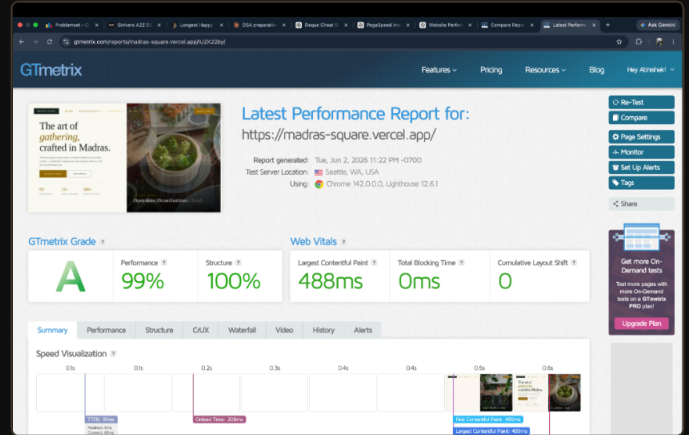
Problemset - C | Sinvera A22 S | Longest Happy | DSA preparati | Deque Cheat S | PageSpeed Insi | Website Perfor | Compare Repor | Latest Perform | Ask Gemini

gtmetrix.com/reports/madras-square.vercel.app/U2X22by/

GTmetrix

Features | Pricing | Resources | Blog | Hey Abhishek!

The art of gathering, crafted in Madras.

Latest Performance Report for:

https://madras-square.vercel.app/

Report generated: Tue, Jun 2, 2026 11:22 PM -0700
Test Server Location: Seattle, WA, USA
Using: Chrome 142.0.0.0, Lighthouse 12.6.1

Re-Test
Compare
Page Settings
Monitor
Set Up Alerts
Tags
Share

GTmetrix Grade

A

Performance 99%

Structure 100%

Web Vitals

Largest Contentful Paint 488ms

Total Blocking Time 0ms

Cumulative Layout Shift 0

Get more On-Demand tests

Test more pages with more On-Demand tests on a GTmetrix PRO plan!

Upgrade Plan

Summary | Performance | Structure | CrUX | Waterfall | Video | History | Alerts

Speed Visualization

0.1s | 0.1s | 0.2s | 0.3s | 0.4s | 0.4s | 0.5s | 0.6s

TTFB: 91ms
Redirect: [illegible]
Connect: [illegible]

Onload Time: 204ms

First Contentful Paint: 488ms

Largest Contentful Paint: 488ms